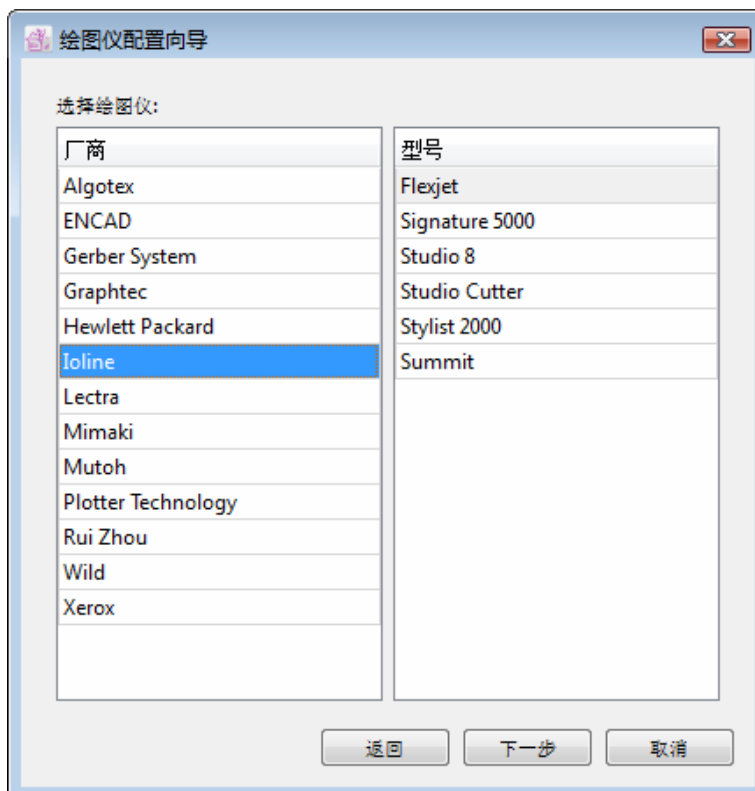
绘图仪配置向导

选择绘图仪:

| 厂商 |
|---|
| Algotex |
| ENCAD |
| Gerber System |
| Graphtec |
| Hewlett Packard |
| Ioline |
| Lectra |
| Mimaki |
| Mutoh |
| Plotter Technology |
| Rui Zhou |
| Wild |
| Xerox |

| 型号 |
|---|
| Flexjet |
| Signature 5000 |
| Studio 8 |
| Studio Cutter |
| Stylist 2000 |
| Summit |

返回 下一步 取消